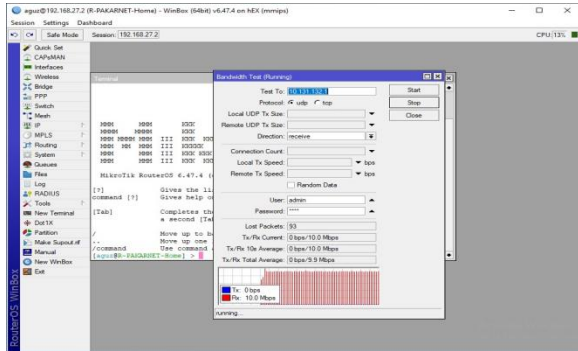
agus@192.168.27.2 (R-PAKARNET-Home) - WinBox (64bit) v6.47.4 on hEX (mmips)

Session Settings Dashboard

Safe Mode Session: 192.168.27.2

CPU: 13%

Quick Set
CAPsMAN
Interfaces
Wireless
Bridge
PPP
Switch
Mesh
IP
MPLS
Routing
System
Queues
Files
Log
RADIUS
Tools
New Terminal
Dot1X
Partition
Make Supout.rif
Manual
New WinBox
Exit

RouterOS WinBox

Terminal

MikroTik RouterOS 6.47.4 (c

[?] Gives the li
command [?] Gives help o

[Tab] Completes the
a second [Ta

/ Move up to b
.. Move up one
/command Use command a
[agus@R-PAKARNET-Home] >

Bandwidth Test (Running)

Test To: 10.10.10.1
Protocol: udp tcp
Local UDP Tx Size:
Remote UDP Tx Size:
Direction: receive
Connection Count:
Local Tx Speed: bps
Remote Tx Speed: bps
Random Data
User: admin
Password: ****
Lost Packets: 93
Tx/Rx Current: 0 bps/10.0 Mbps
Tx/Rx 10s Average: 0 bps/10.0 Mbps
Tx/Rx Total Average: 0 bps/9.9 Mbps

Start
Stop
Close

Tx: 0 bps
Rx: 10.0 Mbps

running...